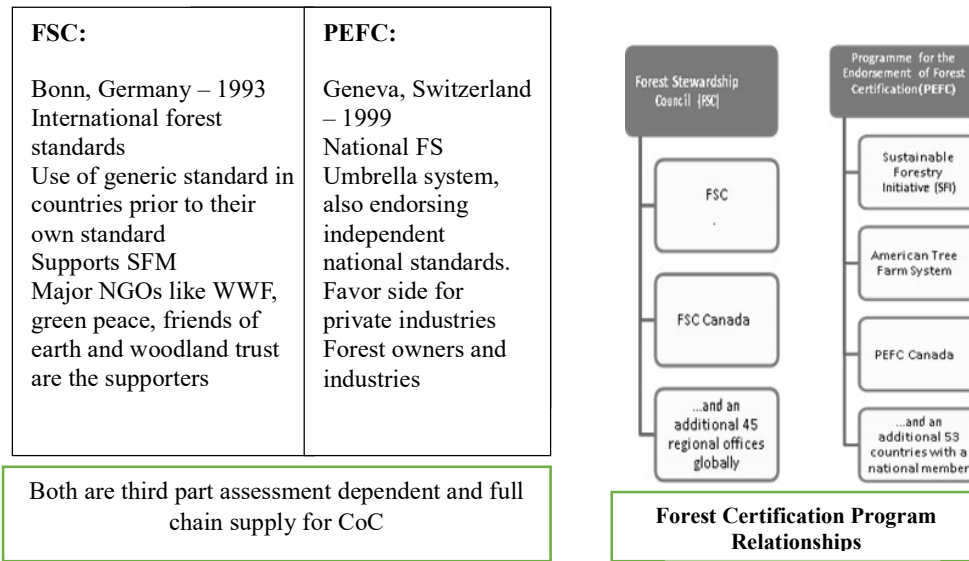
| FSC: | PEFC: |
|---|---|
| Bonn, Germany – 1993 International forest standards Use of generic standard in countries prior to their own standard Supports SFM Major NGOs like WWF, green peace, friends of earth and woodland trust are the supporters | Geneva, Switzerland – 1999 National FS Umbrella system, also endorsing independent national standards. Favor side for private industries Forest owners and industries |

Both are third part assessment dependent and full chain supply for CoC

Forest Stewardship Council (FSC)

FSC

FSC Canada

...and an additional 45 regional offices globally

Programme for the Endorsement of Forest Certification (PEFC)

Sustainable Forestry Initiative (SFI)

American Tree Farm System

PEFC Canada

...and an additional 53 countries with a national member

Forest Certification Program Relationships